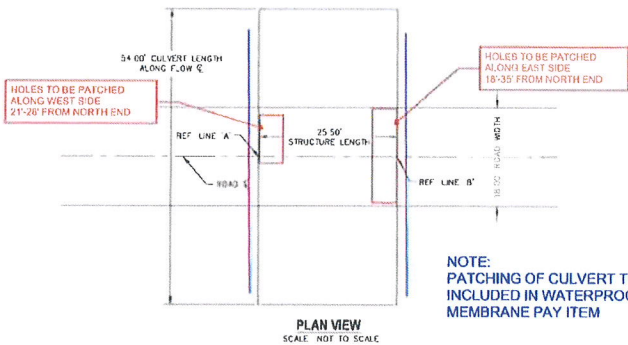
54.00' CULVERT LENGTH ALONG FLOW ℄

HOLES TO BE PATCHED ALONG WEST SIDE 21'-26' FROM NORTH END

HOLES TO BE PATCHED ALONG EAST SIDE 18'-35' FROM NORTH END

REF LINE 'A'

25.50' STRUCTURE LENGTH

ROAD ℄

REF LINE 'B'

18.50' ROAD WIDTH

NOTE:
PATCHING OF CULVERT T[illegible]
INCLUDED IN WATERPRO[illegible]
MEMBRANE PAY ITEM

PLAN VIEW
SCALE: NOT TO SCALE